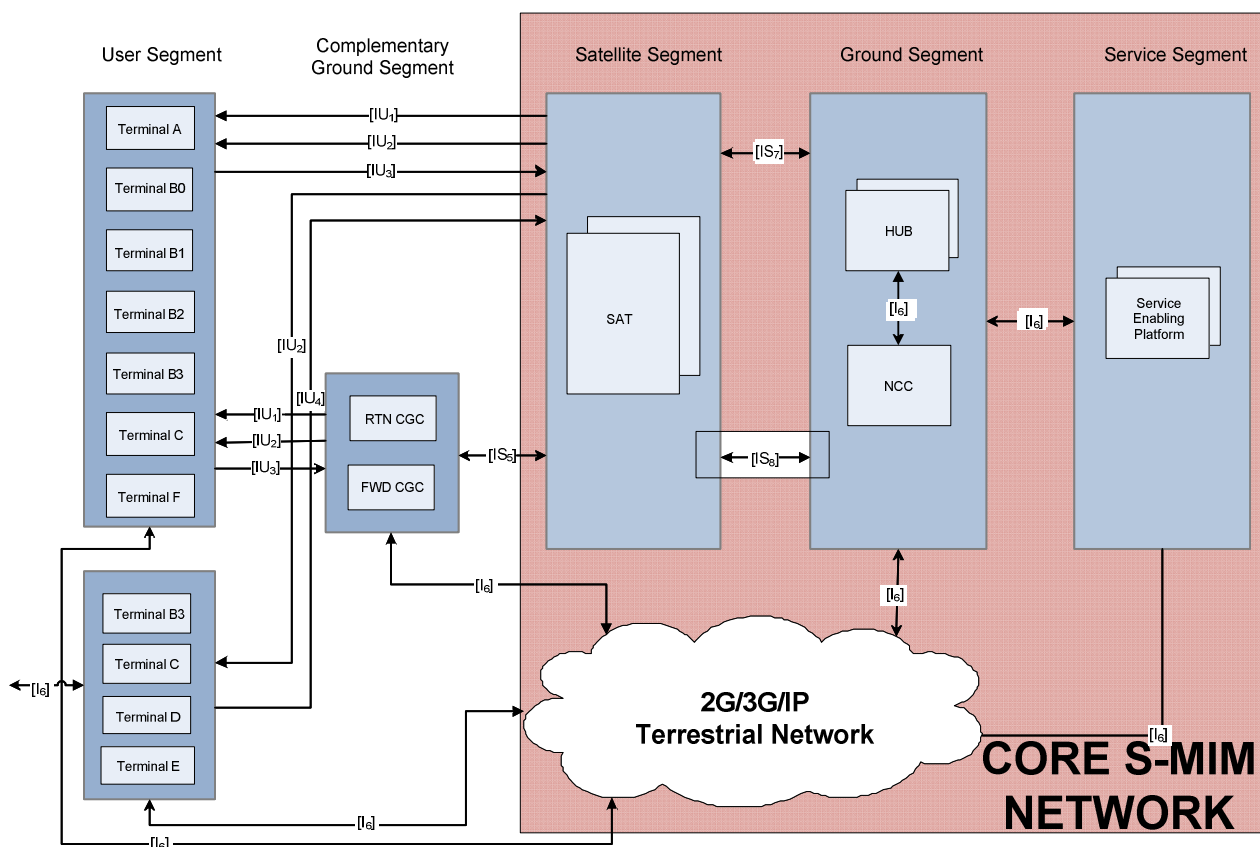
User Segment

Complementary Ground Segment

Satellite Segment

Ground Segment

Service Segment

Terminal A

Terminal B0

Terminal B1

Terminal B2

Terminal B3

Terminal C

Terminal F

$[IU_1]$

$[IU_2]$

$[IU_3]$

$[IS_7]$

SAT

HUB

$[I_6]$

NCC

$[I_6]$

Service Enabling Platform

$[IU_2]$

$[IU_4]$

RTN CGC

FWD CGC

$[IU_1]$

$[IU_2]$

$[IU_3]$

$[IS_5]$

$[IS_8]$

$[I_6]$

$[I_6]$

Terminal B3

Terminal C

Terminal D

Terminal E

$[I_6]$

2G/3G/IP Terrestrial Network

$[I_6]$

CORE S-MIM NETWORK

$[I_6]$

$[I_6]$